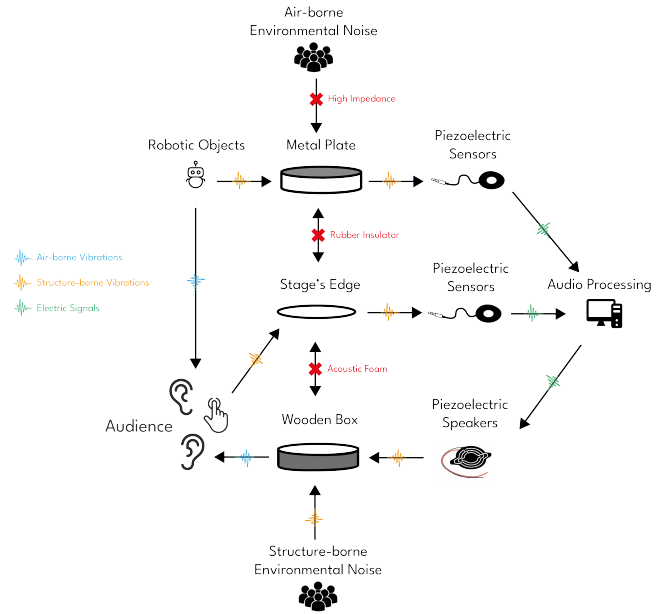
Air-borne Environmental Noise

High Impedance

Robotic Objects

Metal Plate

Piezoelectric Sensors

Rubber Insulator

Air-borne Vibrations

Structure-borne Vibrations

Electric Signals

Stage's Edge

Piezoelectric Sensors

Audio Processing

Acoustic Foam

Audience

Wooden Box

Piezoelectric Speakers

Structure-borne Environmental Noise